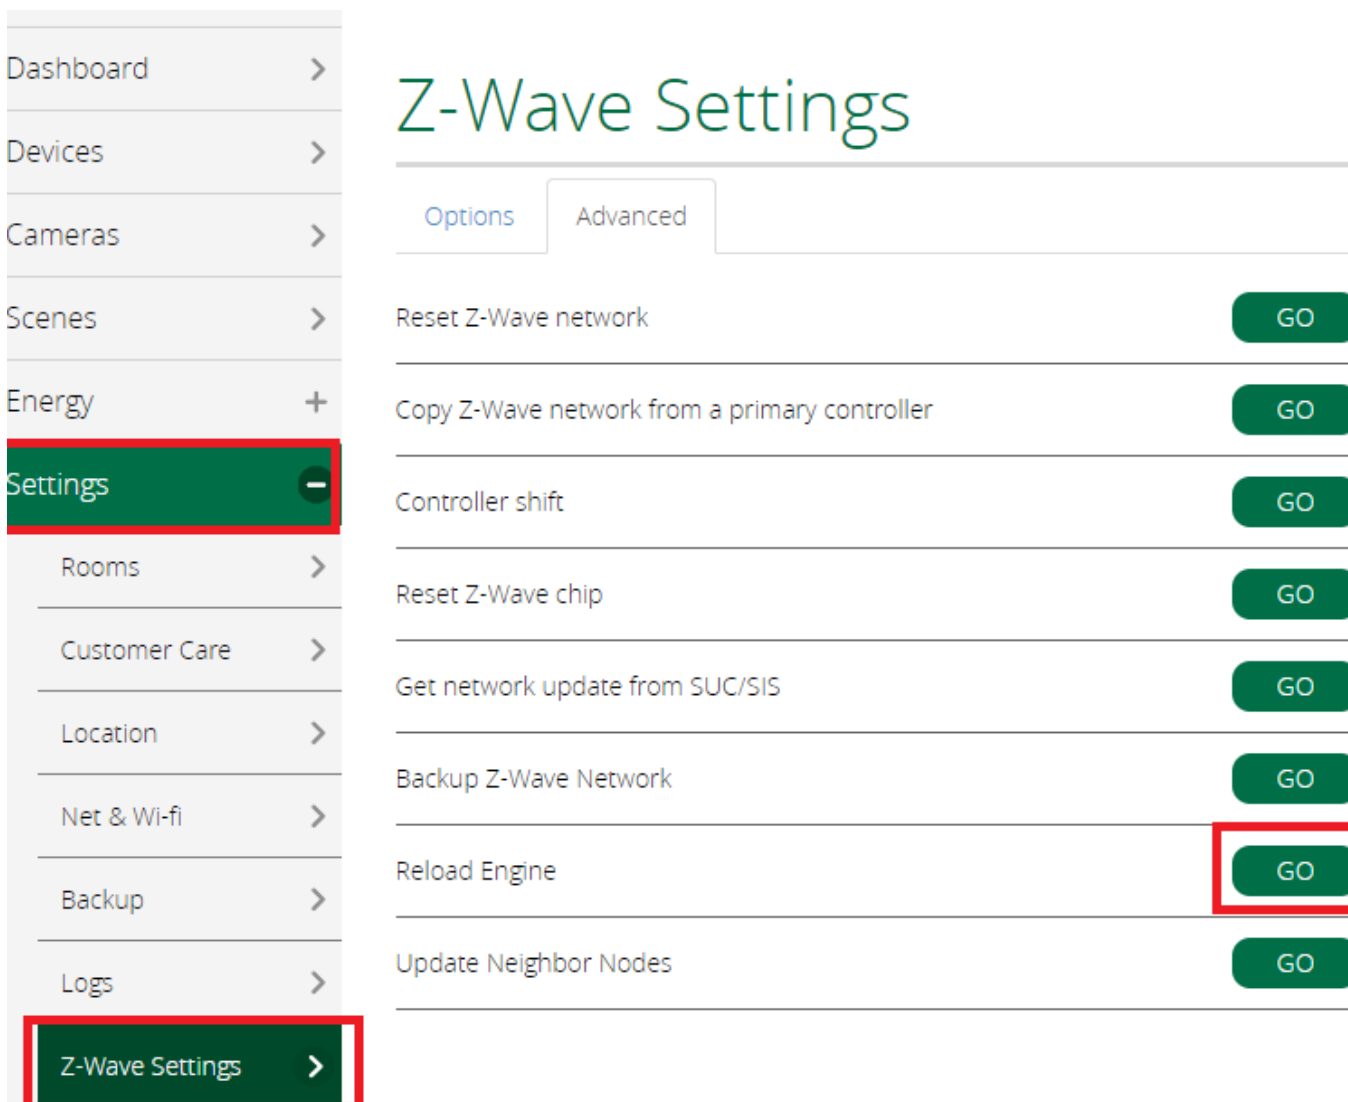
Dashboard
Devices
Cameras
Scenes
Energy
Settings
Rooms
Customer Care
Location
Net & Wi-fi
Backup
Logs
Z-Wave Settings

Z-Wave Settings

Options
Advanced

Reset Z-Wave network GO
Copy Z-Wave network from a primary controller GO
Controller shift GO
Reset Z-Wave chip GO
Get network update from SUC/SIS GO
Backup Z-Wave Network GO
Reload Engine GO
Update Neighbor Nodes GO